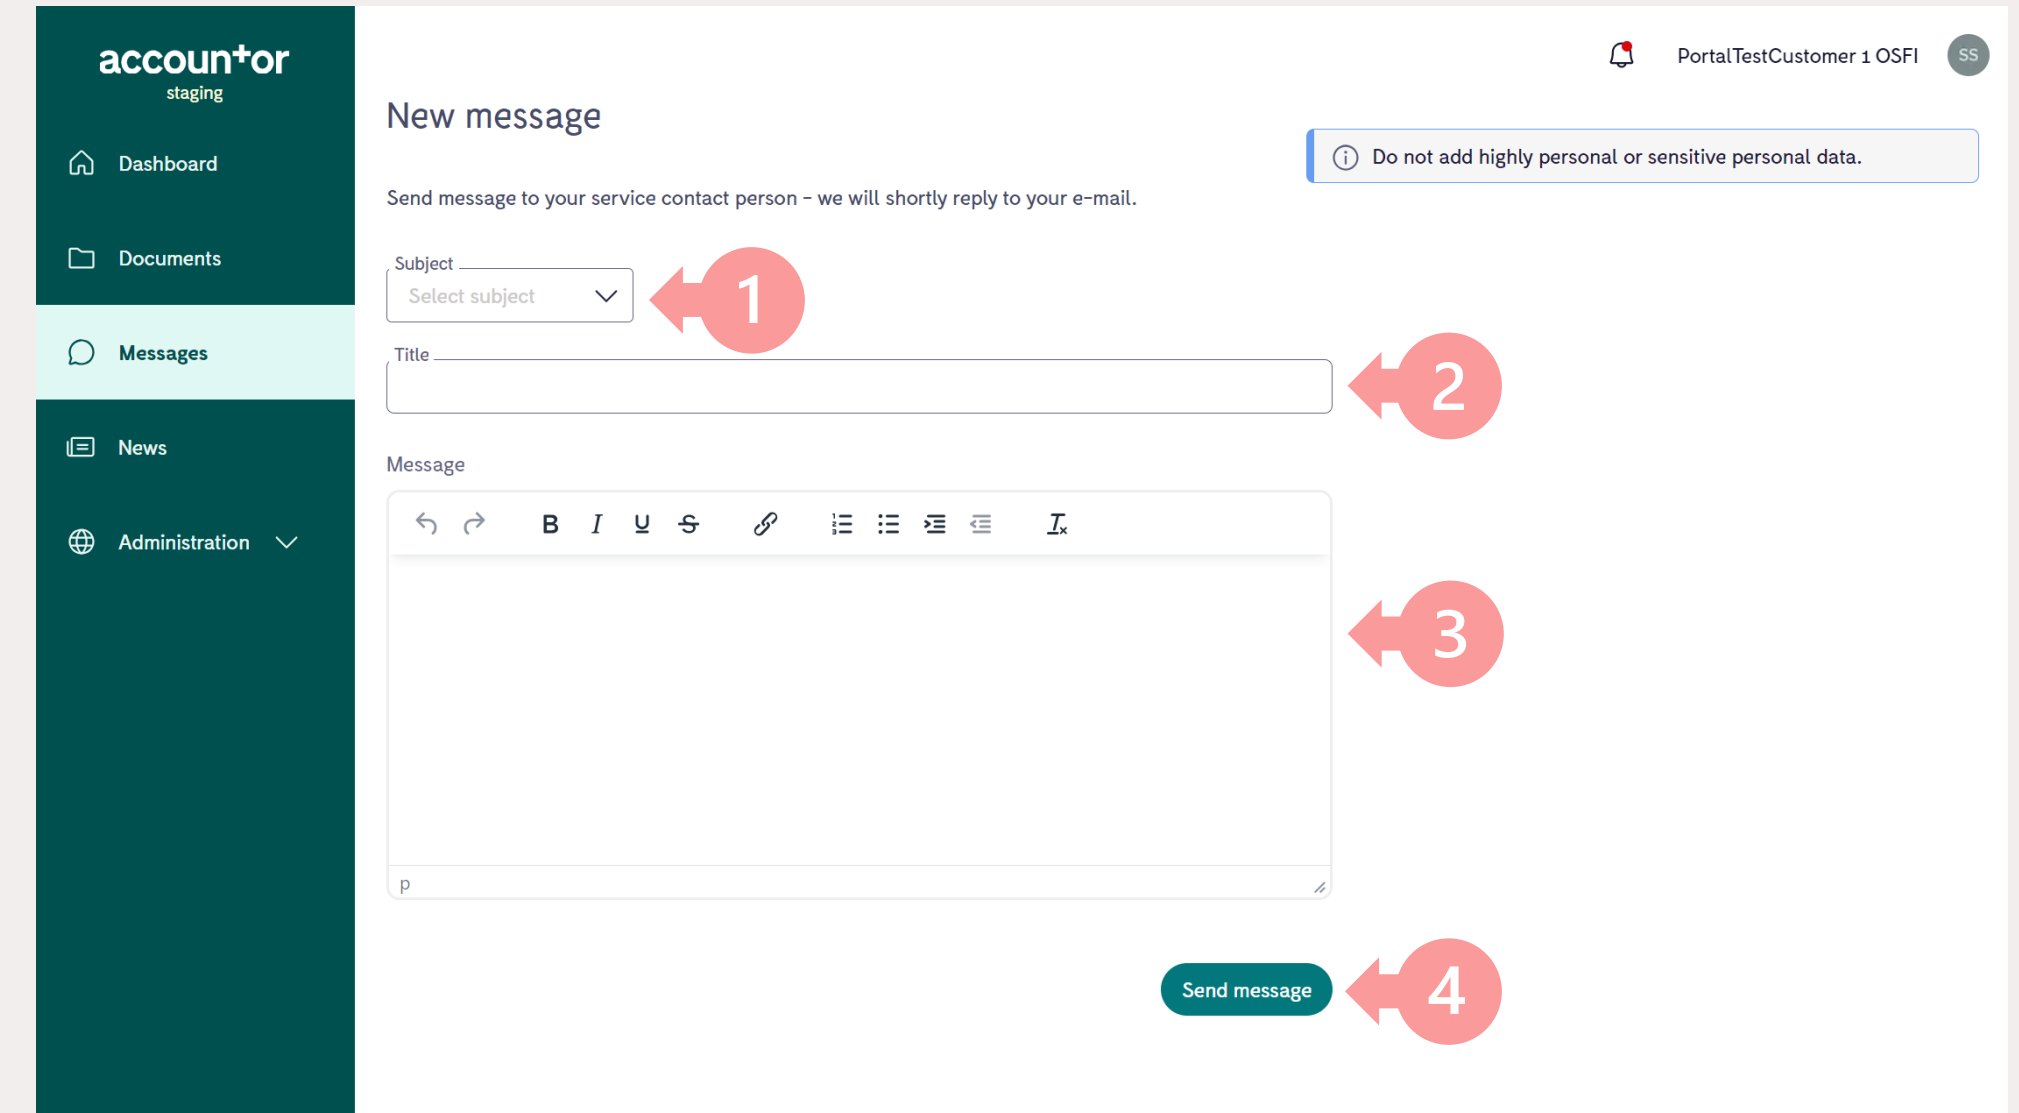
accountor
staging

Dashboard

Documents

Messages

News

Administration

PortalTestCustomer 1 OSFI SS

New message

Do not add highly personal or sensitive personal data.

Send message to your service contact person – we will shortly reply to your e-mail.

Subject
Select subject

1

Title

2

Message

3

p

Send message

4